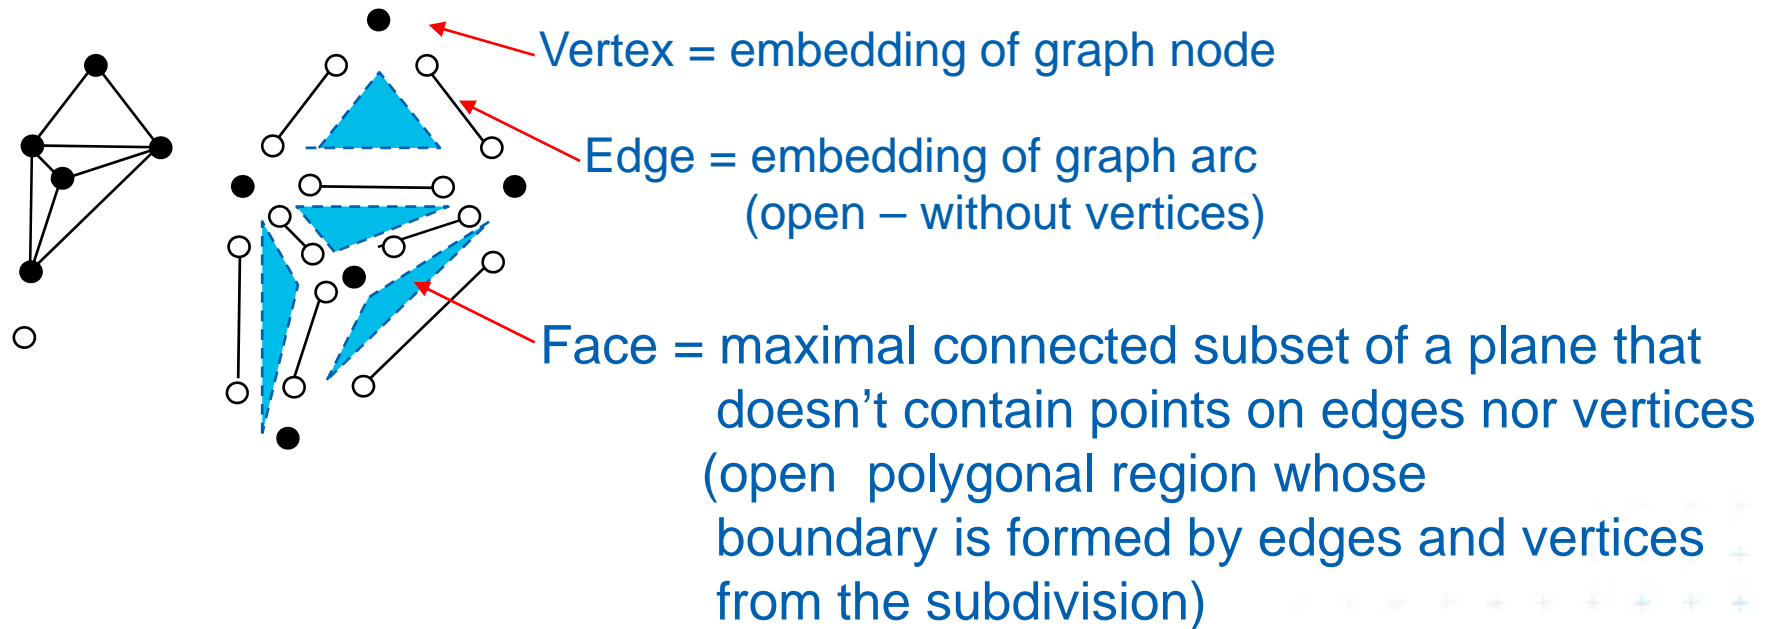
Vertex = embedding of graph node

Edge = embedding of graph arc (open – without vertices)

Face = maximal connected subset of a plane that doesn't contain points on edges nor vertices (open polygonal region whose boundary is formed by edges and vertices from the subdivision)